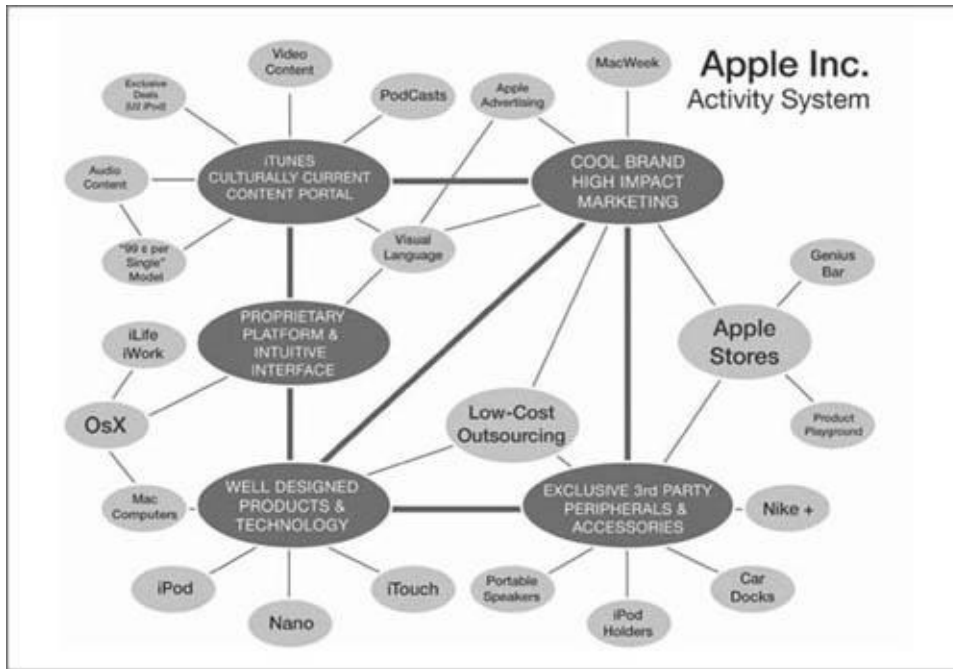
Apple Inc.
Activity System

Exclusive Deals (U2 iPod)

Video Content

PodCasts

Apple Advertising

MacWeek

Audio Content

iTUNES CULTURALLY CURRENT CONTENT PORTAL

COOL BRAND HIGH IMPACT MARKETING

"99 ¢ per Single" Model

Visual Language

Genius Bar

PROPRIETARY PLATFORM & INTUITIVE INTERFACE

iLife iWork

Apple Stores

OsX

Low-Cost Outsourcing

Product Playground

Mac Computers

WELL DESIGNED PRODUCTS & TECHNOLOGY

EXCLUSIVE 3rd PARTY PERIPHERALS & ACCESSORIES

Nike +

iPod

iTouch

Portable Speakers

Car Docks

Nano

iPod Holders